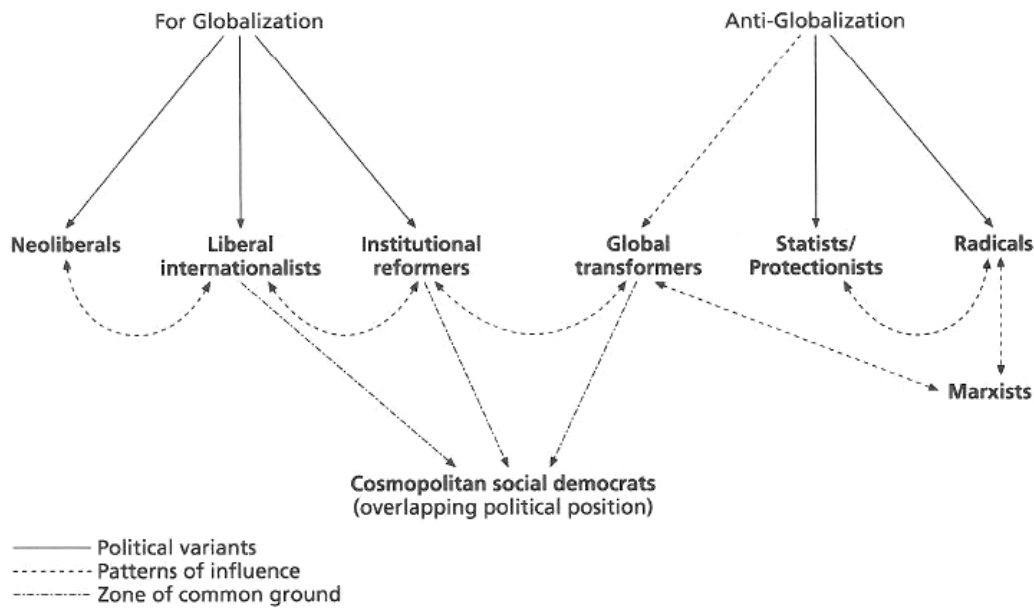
For Globalization

Anti-Globalization

Neoliberals

Liberal internationalists

Institutional reformers

Global transformers

Statists/ Protectionists

Radicals

Marxists

Cosmopolitan social democrats (overlapping political position)

Political variants
Patterns of influence
Zone of common ground